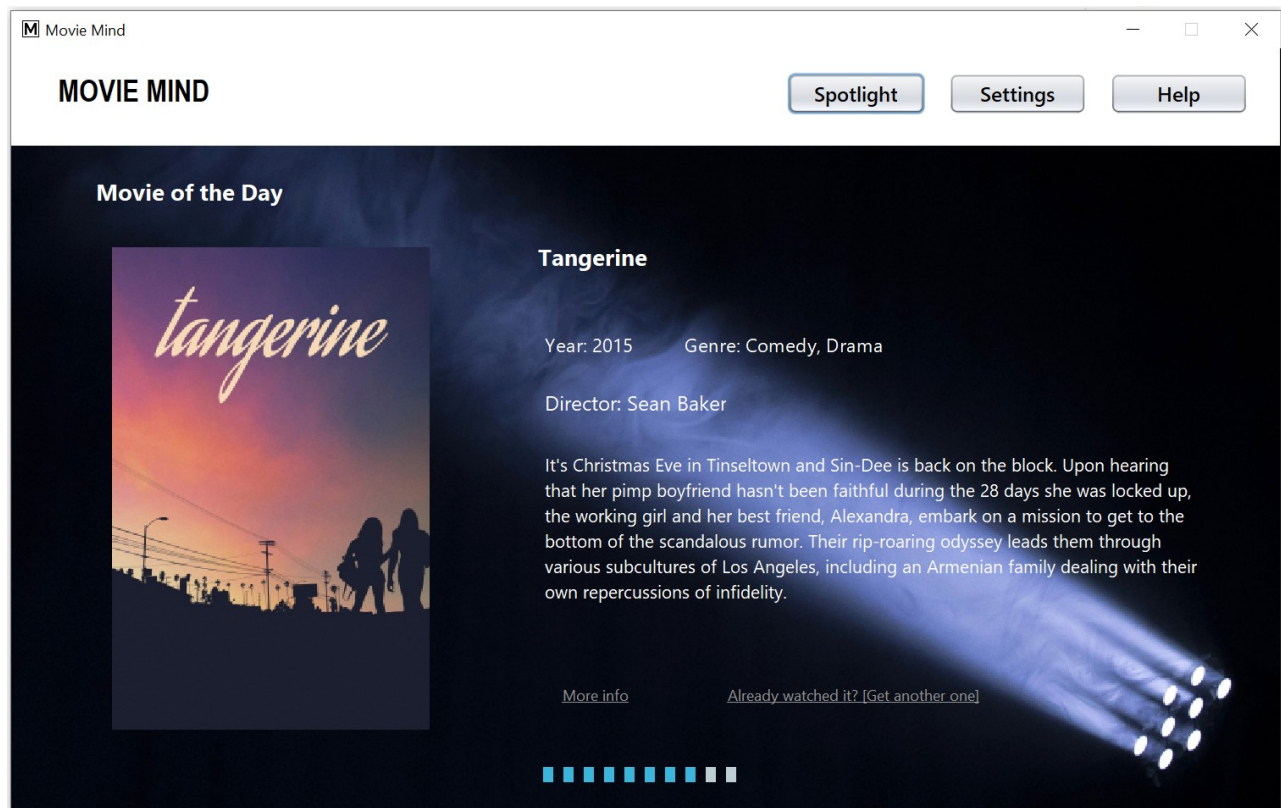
M Movie Mind

MOVIE MIND

Spotlight Settings Help

Movie of the Day

tangerine

Tangerine

Year: 2015 Genre: Comedy, Drama

Director: Sean Baker

It's Christmas Eve in Tinseltown and Sin-Dee is back on the block. Upon hearing that her pimp boyfriend hasn't been faithful during the 28 days she was locked up, the working girl and her best friend, Alexandra, embark on a mission to get to the bottom of the scandalous rumor. Their rip-roaring odyssey leads them through various subcultures of Los Angeles, including an Armenian family dealing with their own repercussions of infidelity.

More info

Already watched it? [Get another one]